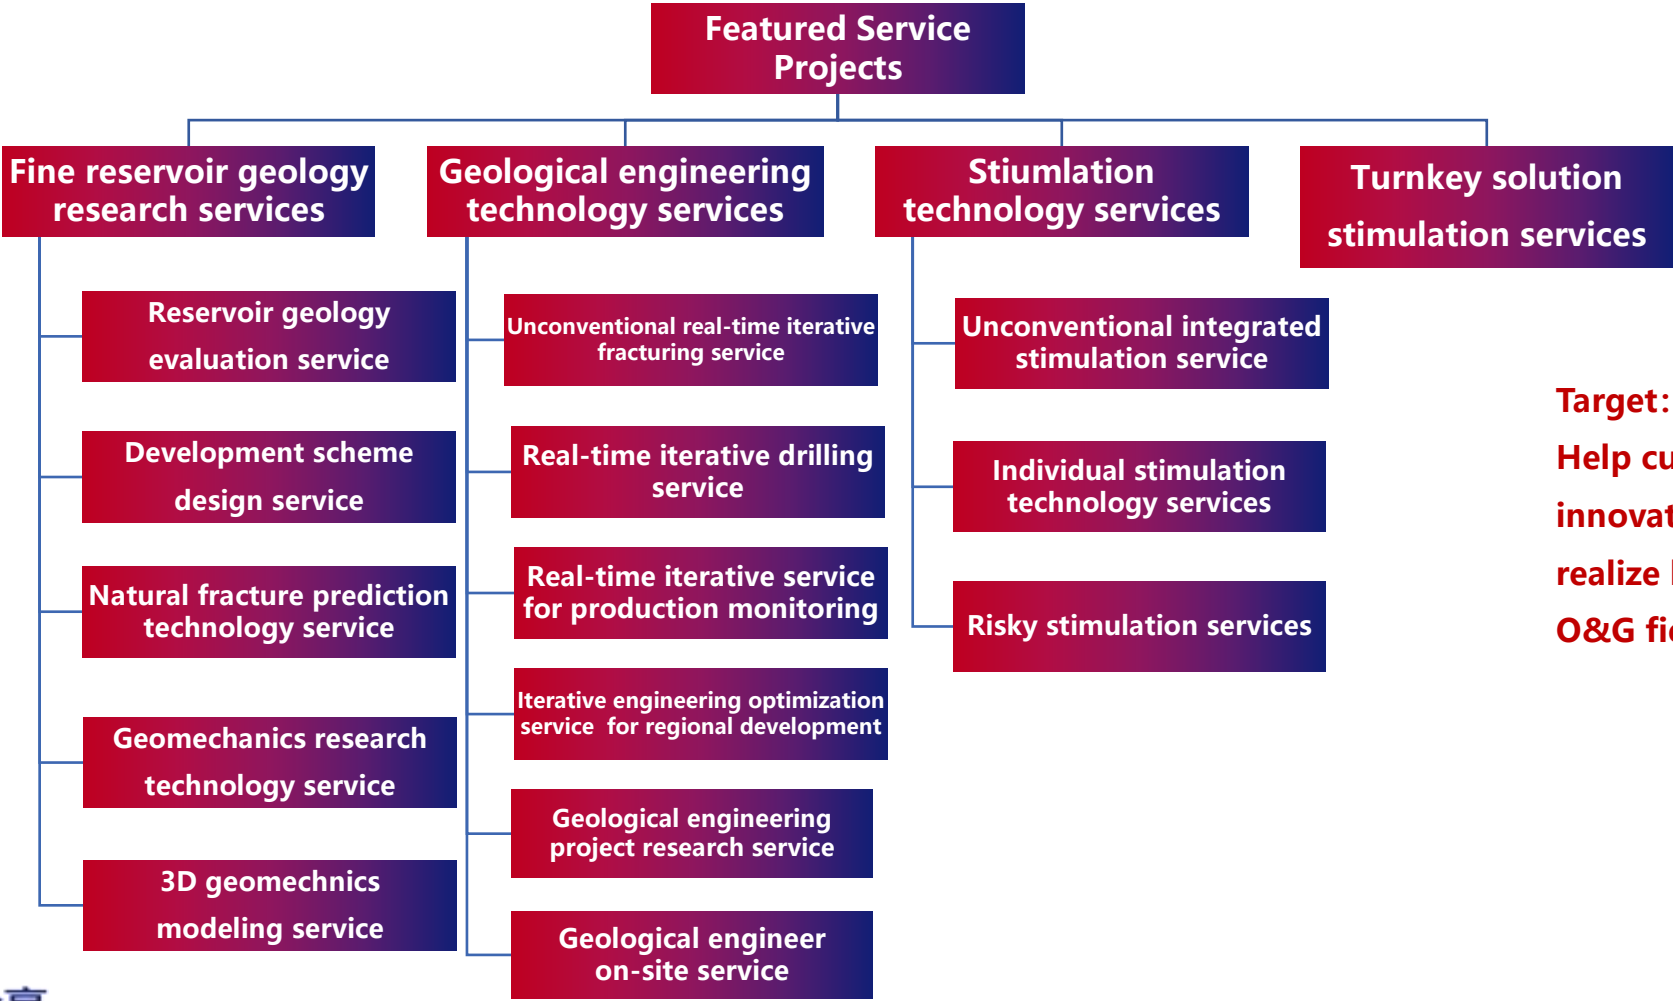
Featured Service Projects

Fine reservoir geology research services

Reservoir geology evaluation service

Development scheme design service

Natural fracture prediction technology service

Geomechanics research technology service

3D geomechnics modeling service

Geological engineering technology services

Unconventional real-time iterative fracturing service

Real-time iterative drilling service

Real-time iterative service for production monitoring

Iterative engineering optimization service for regional development

Geological engineering project research service

Geological engineer on-site service

Stiumlation technology services

Unconventional integrated stimulation service

Individual stimulation technology services

Risky stimulation services

Turnkey solution stimulation services

Target: Help cu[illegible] innovat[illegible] realize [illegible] O&G fi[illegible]